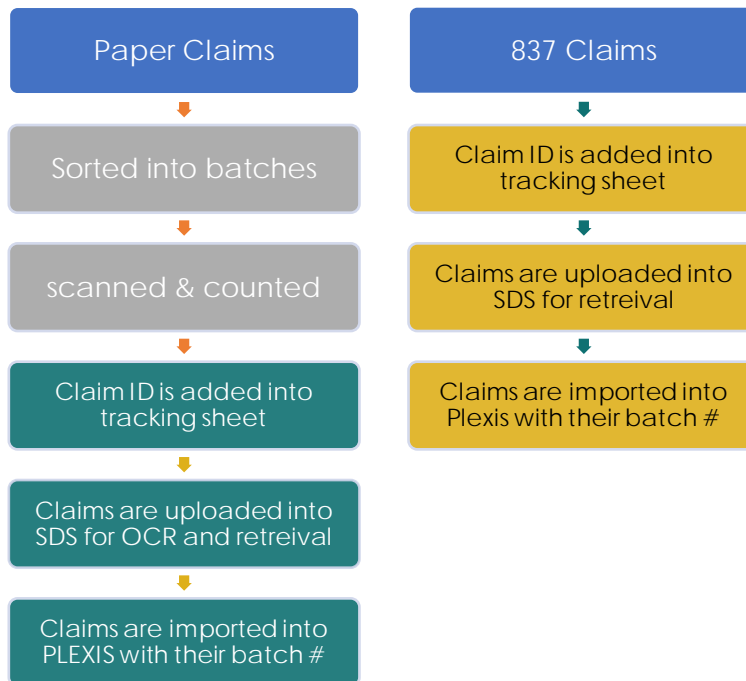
Paper Claims

Sorted into batches

scanned & counted

Claim ID is added into tracking sheet

Claims are uploaded into SDS for OCR and retreival

Claims are imported into PLEXIS with their batch #

837 Claims

Claim ID is added into tracking sheet

Claims are uploaded into SDS for retreival

Claims are imported into Plexis with their batch #